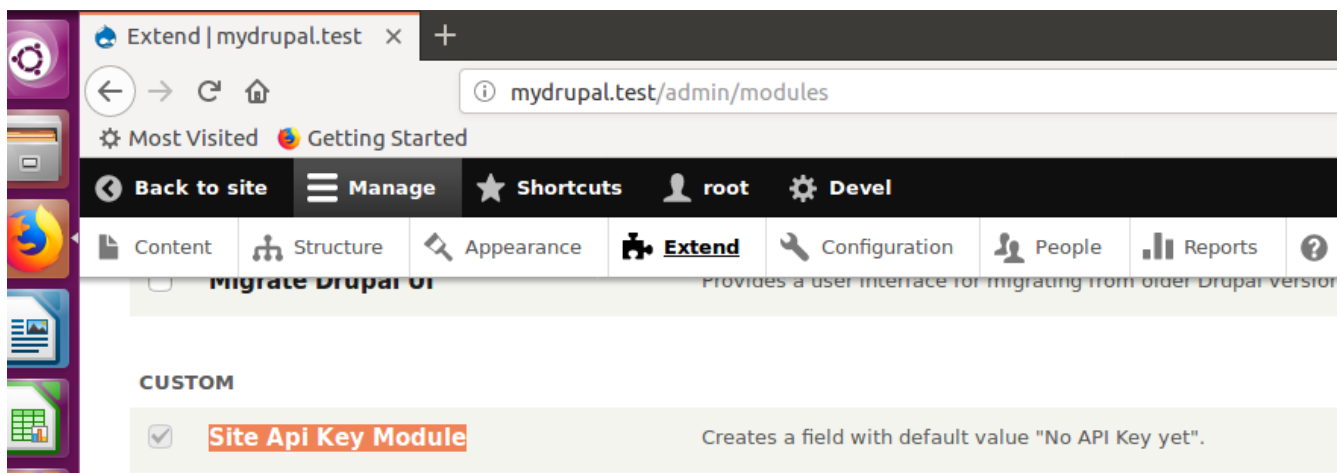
Extend | mydrupal.test ×

mydrupal.test/admin/modules

Most Visited Getting Started

Back to site Manage Shortcuts root Devel

Content Structure Appearance Extend Configuration People Reports

Migrate Drupal UI Provides a user interface for migrating from older Drupal versio

CUSTOM

Site Api Key Module Creates a field with default value "No API Key yet".